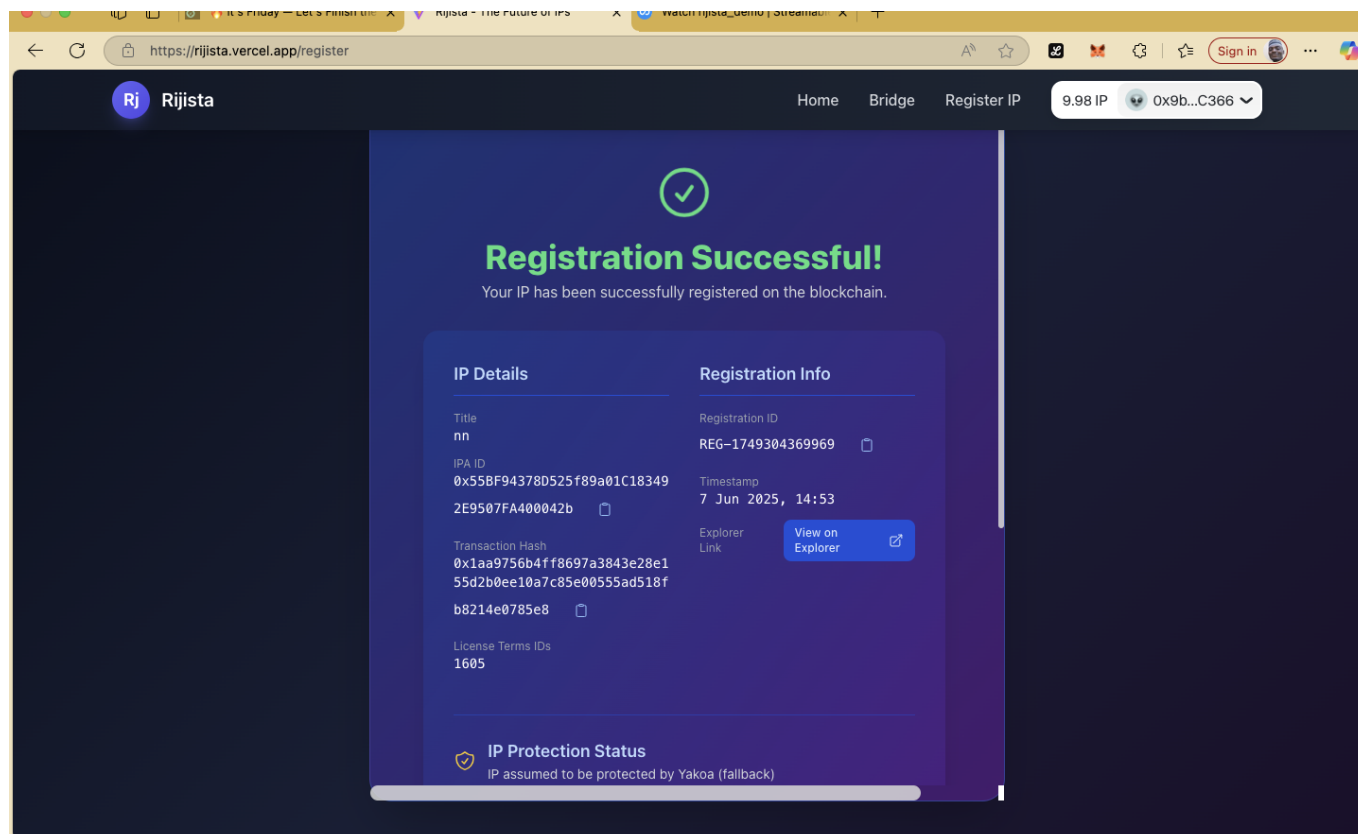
It's Friday — Let's Finish the
Rijista - The Future of IPs
Watch rijista_demo | Streamabl
https://rijista.vercel.app/register
Sign in

Rj Rijista
Home Bridge Register IP
9.98 IP 0x9b...C366

Registration Successful!
Your IP has been successfully registered on the blockchain.

IP Details
Title
nn
IPA ID
0x55BF94378D525f89a01C183492E9507FA400042b
Transaction Hash
0x1aa9756b4ff8697a3843e28e155d2b0ee10a7c85e00555ad518fb8214e0785e8
License Terms IDs
1605

Registration Info
Registration ID
REG-1749304369969
Timestamp
7 Jun 2025, 14:53
Explorer Link
View on Explorer

IP Protection Status
IP assumed to be protected by Yakoa (fallback)